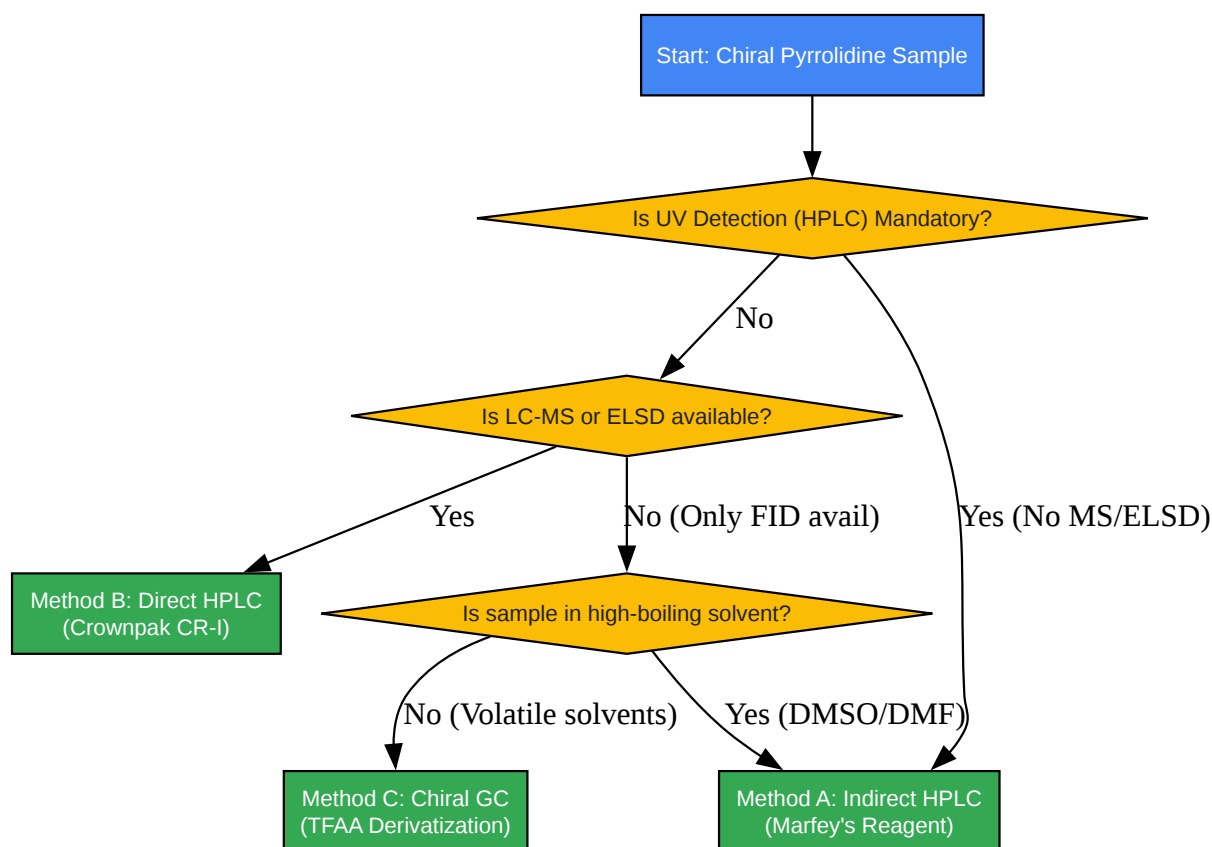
Start: Chiral Pyrrolidine Sample

Is UV Detection (HPLC) Mandatory?

No

Yes (No MS/ELSD)

Is LC-MS or ELSD available?

Yes

No (Only FID avail)

Method B: Direct HPLC (Crownpak CR-I)

Is sample in high-boiling solvent?

No (Volatile solvents)

Yes (DMSO/DMF)

Method C: Chiral GC (TFAA Derivatization)

Method A: Indirect HPLC (Marfey's Reagent)